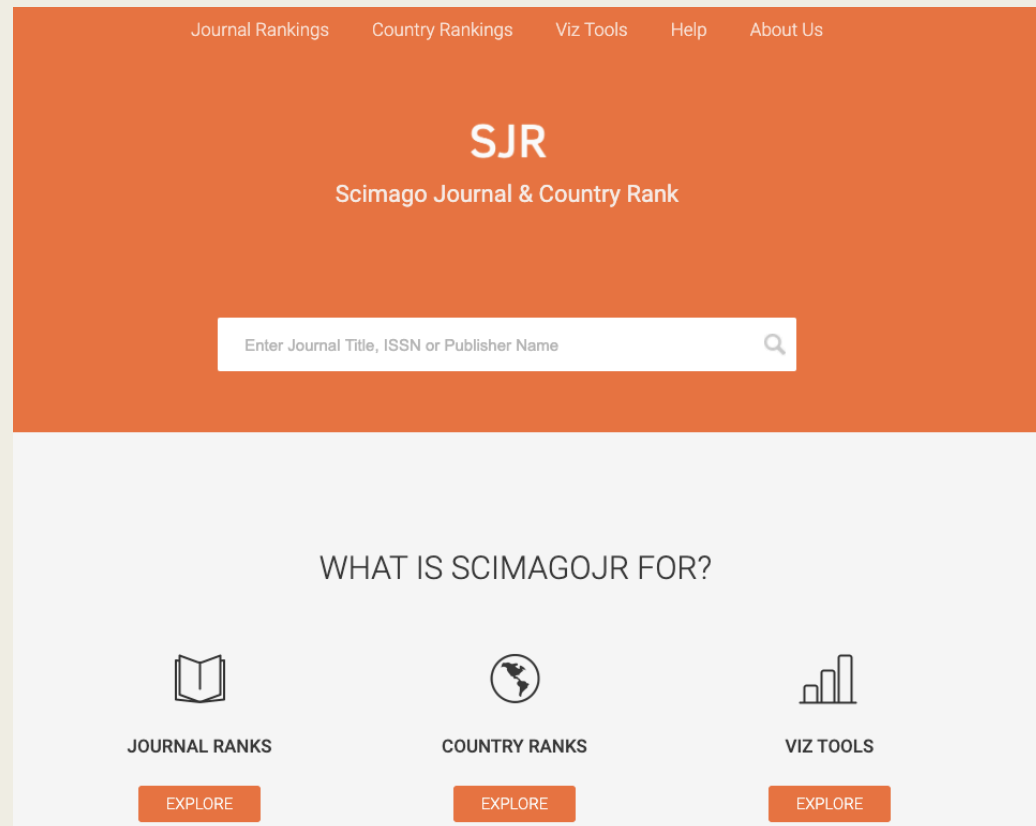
Journal Rankings Country Rankings Viz Tools Help About Us

SJR

Scimago Journal & Country Rank

Enter Journal Title, ISSN or Publisher Name

WHAT IS SCIMAGOJR FOR?

JOURNAL RANKS

EXPLORE

COUNTRY RANKS

EXPLORE

VIZ TOOLS

EXPLORE